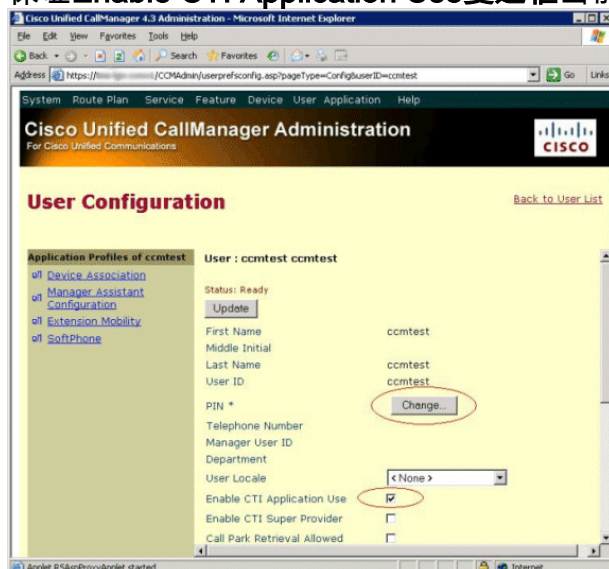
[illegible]Enable CTI Application Use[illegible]

Cisco Unified CallManager 4.3 Administration - Microsoft Internet Explorer

File Edit View Favorites Tools Help

Back Search Favorites

Address https://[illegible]/CCMAdmin/userprefsconfig.asp?pageType=Config&userID=ccmtest Go Links

System Route Plan Service Feature Device User Application Help

Cisco Unified CallManager Administration
For Cisco Unified Communications

CISCO

User Configuration

Back to User List

Application Profiles of ccmtest
Device Association
Manager Assistant Configuration
Extension Mobility
SoftPhone

User : ccmtest ccmtest

Status: Ready

Update

First Name ccmtest
Middle Initial
Last Name ccmtest
User ID ccmtest
PIN * Change...
Telephone Number
Manager User ID
Department
User Locale < None >
Enable CTI Application Use
Enable CTI Super Provider
Call Park Retrieval Allowed

Applet RSAmProxyApplet started

Internet